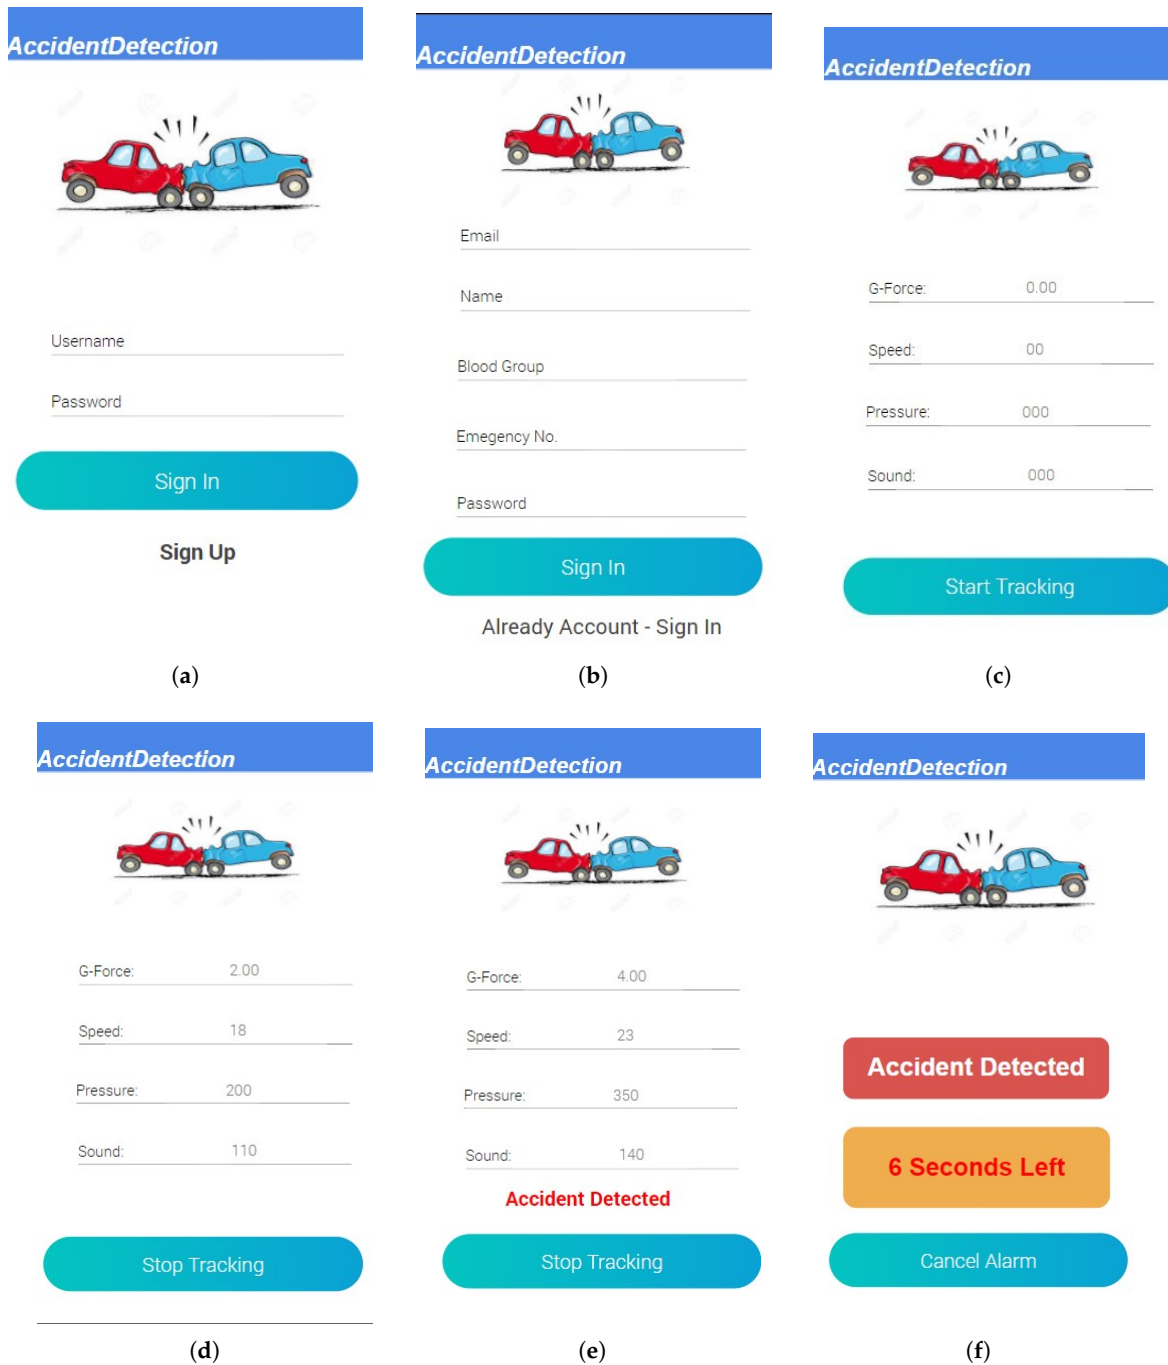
AccidentDetection

Username

Password

Sign In

Sign Up

(a)

AccidentDetection

Email

Name

Blood Group

Emegency No.

Password

Sign In

Already Account - Sign In

(b)

AccidentDetection

G-Force: 0.00

Speed: 00

Pressure: 000

Sound: 000

Start Tracking

(c)

AccidentDetection

G-Force: 2.00

Speed: 18

Pressure: 200

Sound: 110

Stop Tracking

(d)

AccidentDetection

G-Force: 4.00

Speed: 23

Pressure: 350

Sound: 140

Accident Detected

Stop Tracking

(e)

AccidentDetection

Accident Detected

6 Seconds Left

Cancel Alarm

(f)